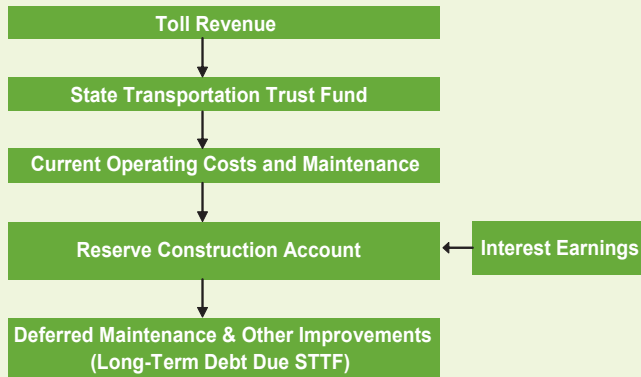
Toll Revenue

State Transportation Trust Fund

Current Operating Costs and Maintenance

Reserve Construction Account

Interest Earnings

Deferred Maintenance & Other Improvements (Long-Term Debt Due STTF)